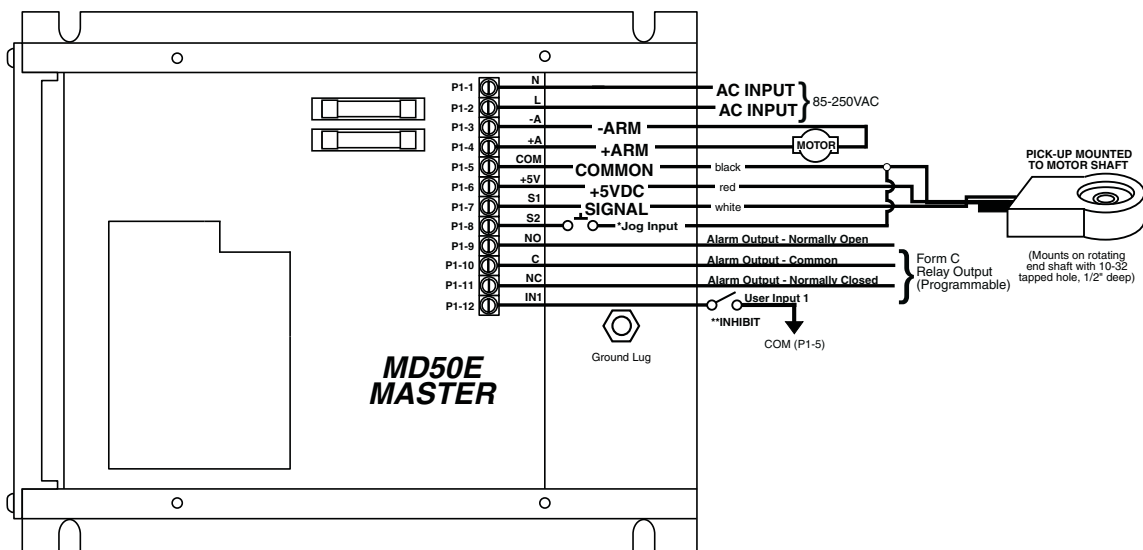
P1-1 N AC INPUT
P1-2 L AC INPUT
85-250VAC
P1-3 -A -ARM
P1-4 +A +ARM
MOTOR
P1-5 COM COMMON black
P1-6 +5V +5VDC red
P1-7 S1 SIGNAL white
P1-8 S2 *Jog Input
P1-9 NO Alarm Output - Normally Open
P1-10 C Alarm Output - Common
P1-11 NC Alarm Output - Normally Closed
P1-12 IN1 User Input 1
**INHIBIT
COM (P1-5)

Form C Relay Output (Programmable)

PICK-UP MOUNTED TO MOTOR SHAFT

(Mounts on rotating end shaft with 10-32 tapped hole, 1/2" deep)

Ground Lug

MD50E MASTER